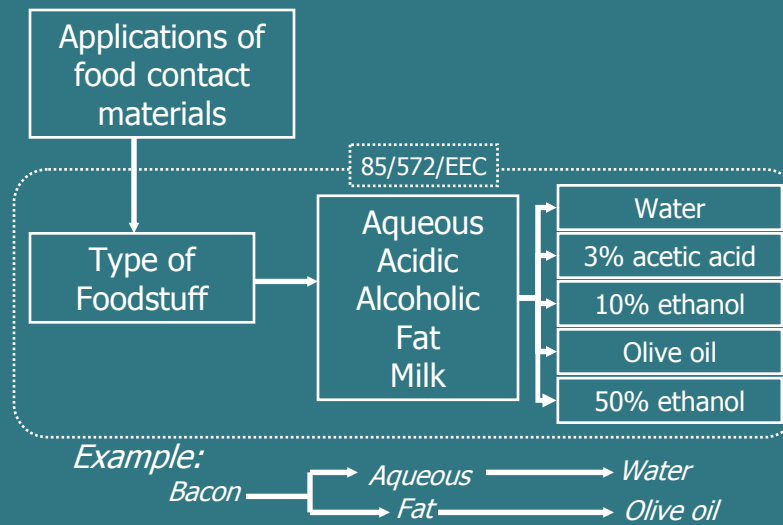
Applications of food contact materials

85/572/EEC

Type of Foodstuff

Aqueous
Acidic
Alcoholic
Fat
Milk

Water
3% acetic acid
10% ethanol
Olive oil
50% ethanol

Example:
Bacon
Aqueous
Water
Fat
Olive oil